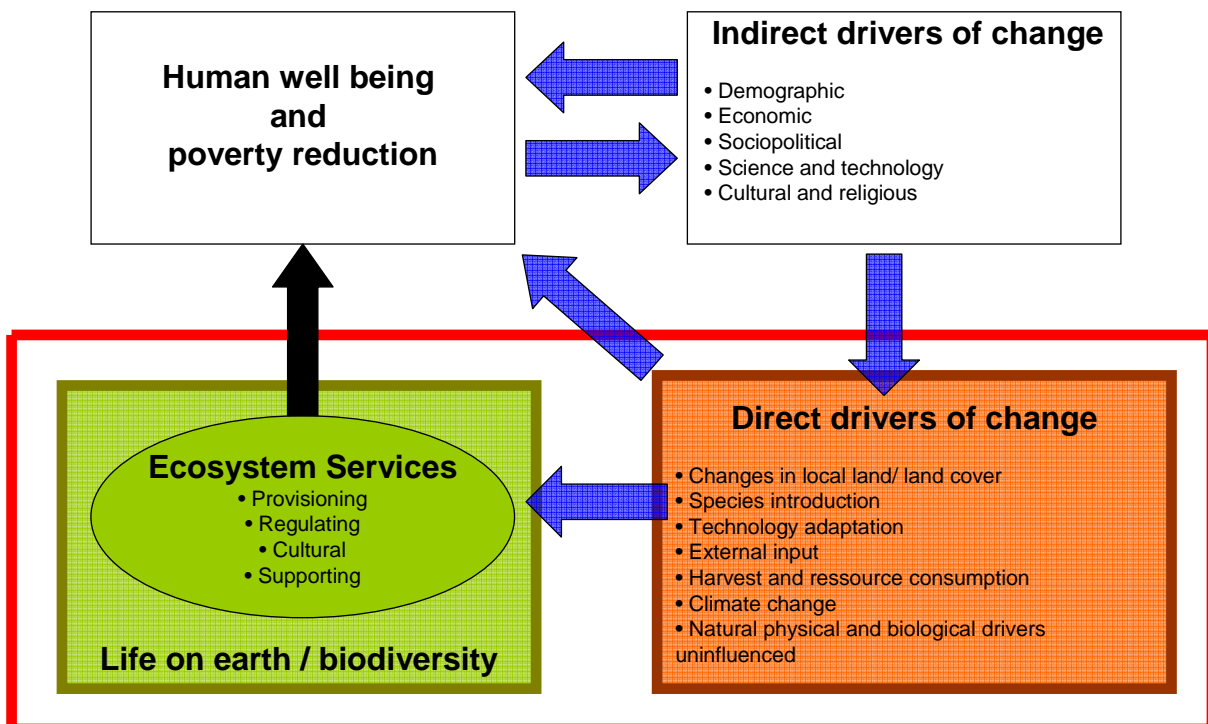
Human well being and poverty reduction

Indirect drivers of change

• Demographic
• Economic
• Sociopolitical
• Science and technology
• Cultural and religious

Ecosystem Services
• Provisioning
• Regulating
• Cultural
• Supporting

Life on earth / biodiversity

Direct drivers of change

• Changes in local land/ land cover
• Species introduction
• Technology adaptation
• External input
• Harvest and ressource consumption
• Climate change
• Natural physical and biological drivers uninfluenced